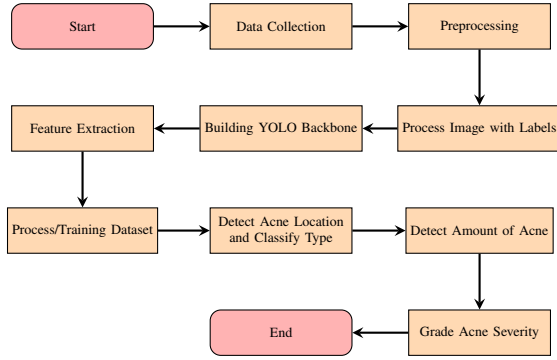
Start
Data Collection
Preprocessing
Process Image with Labels
Building YOLO Backbone
Feature Extraction
Process/Training Dataset
Detect Acne Location and Classify Type
Detect Amount of Acne
Grade Acne Severity
End